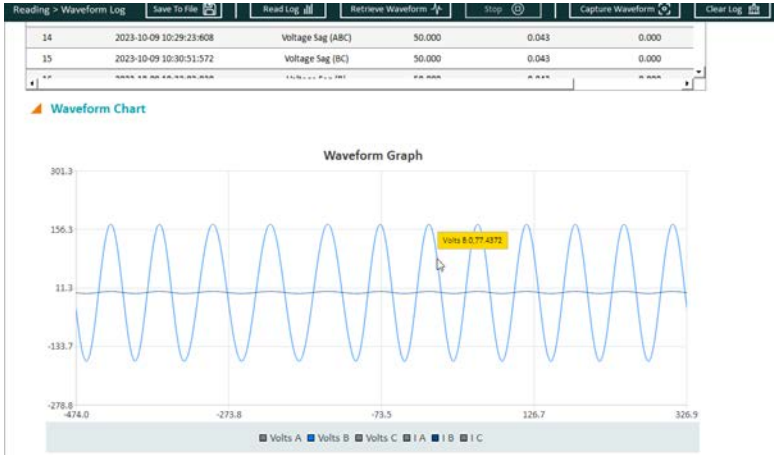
Reading > Waveform Log

Save To File

Read Log

Retrieve Waveform

Stop

Capture Waveform

Clear Log

| 14 | 2023-10-09 10:29:23:608 | Voltage Sag (ABC) | 50.000 | 0.043 | 0.000 |
|---|---|---|---|---|---|
| 15 | 2023-10-09 10:30:51:572 | Voltage Sag (BC) | 50.000 | 0.043 | 0.000 |
| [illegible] | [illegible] | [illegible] | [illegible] | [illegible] | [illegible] |

Waveform Chart

Waveform Graph

301.3

156.3

11.3

-133.7

-278.8

-474.0

-273.8

-73.5

126.7

326.9

Volts B 0,77.4372

Volts A Volts B Volts C I A I B I C